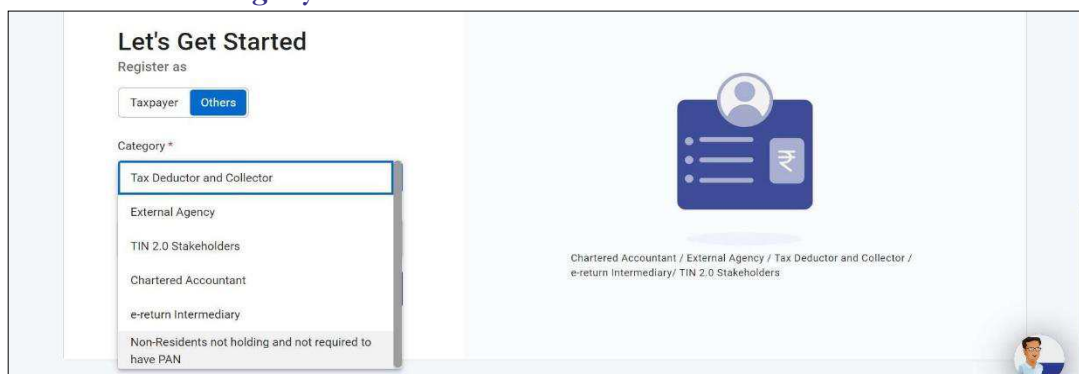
Let's Get Started
Register as

Taxpayer Others

Category *

Tax Deductor and Collector

External Agency

TIN 2.0 Stakeholders

Chartered Accountant

e-return Intermediary

Non-Residents not holding and not required to have PAN

₹

Chartered Accountant / External Agency / Tax Deductor and Collector / e-return Intermediary/ TIN 2.0 Stakeholders